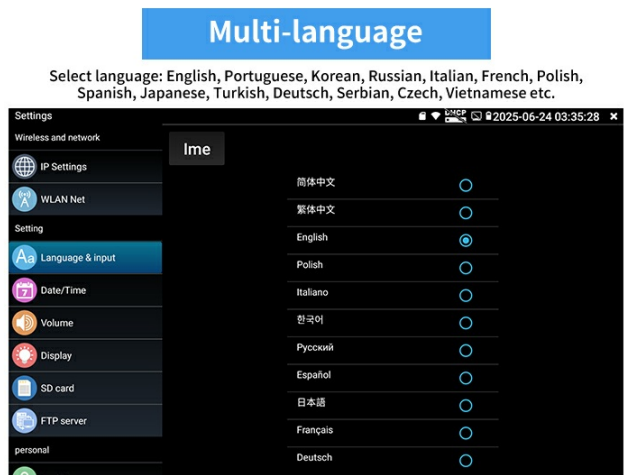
Multi-language

Select language: English, Portuguese, Korean, Russian, Italian, French, Polish, Spanish, Japanese, Turkish, Deutsch, Serbian, Czech, Vietnamese etc.

Settings

DHCP 2025-06-24 03:35:28 ×

Wireless and network

IP Settings

WLAN Net

Setting

Language & input

Date/Time

Volume

Display

SD card

FTP server

personal

Ime

简体中文

繁体中文

English

Polish

Italiano

한국어

Русский

Español

日本語

Français

Deutsch